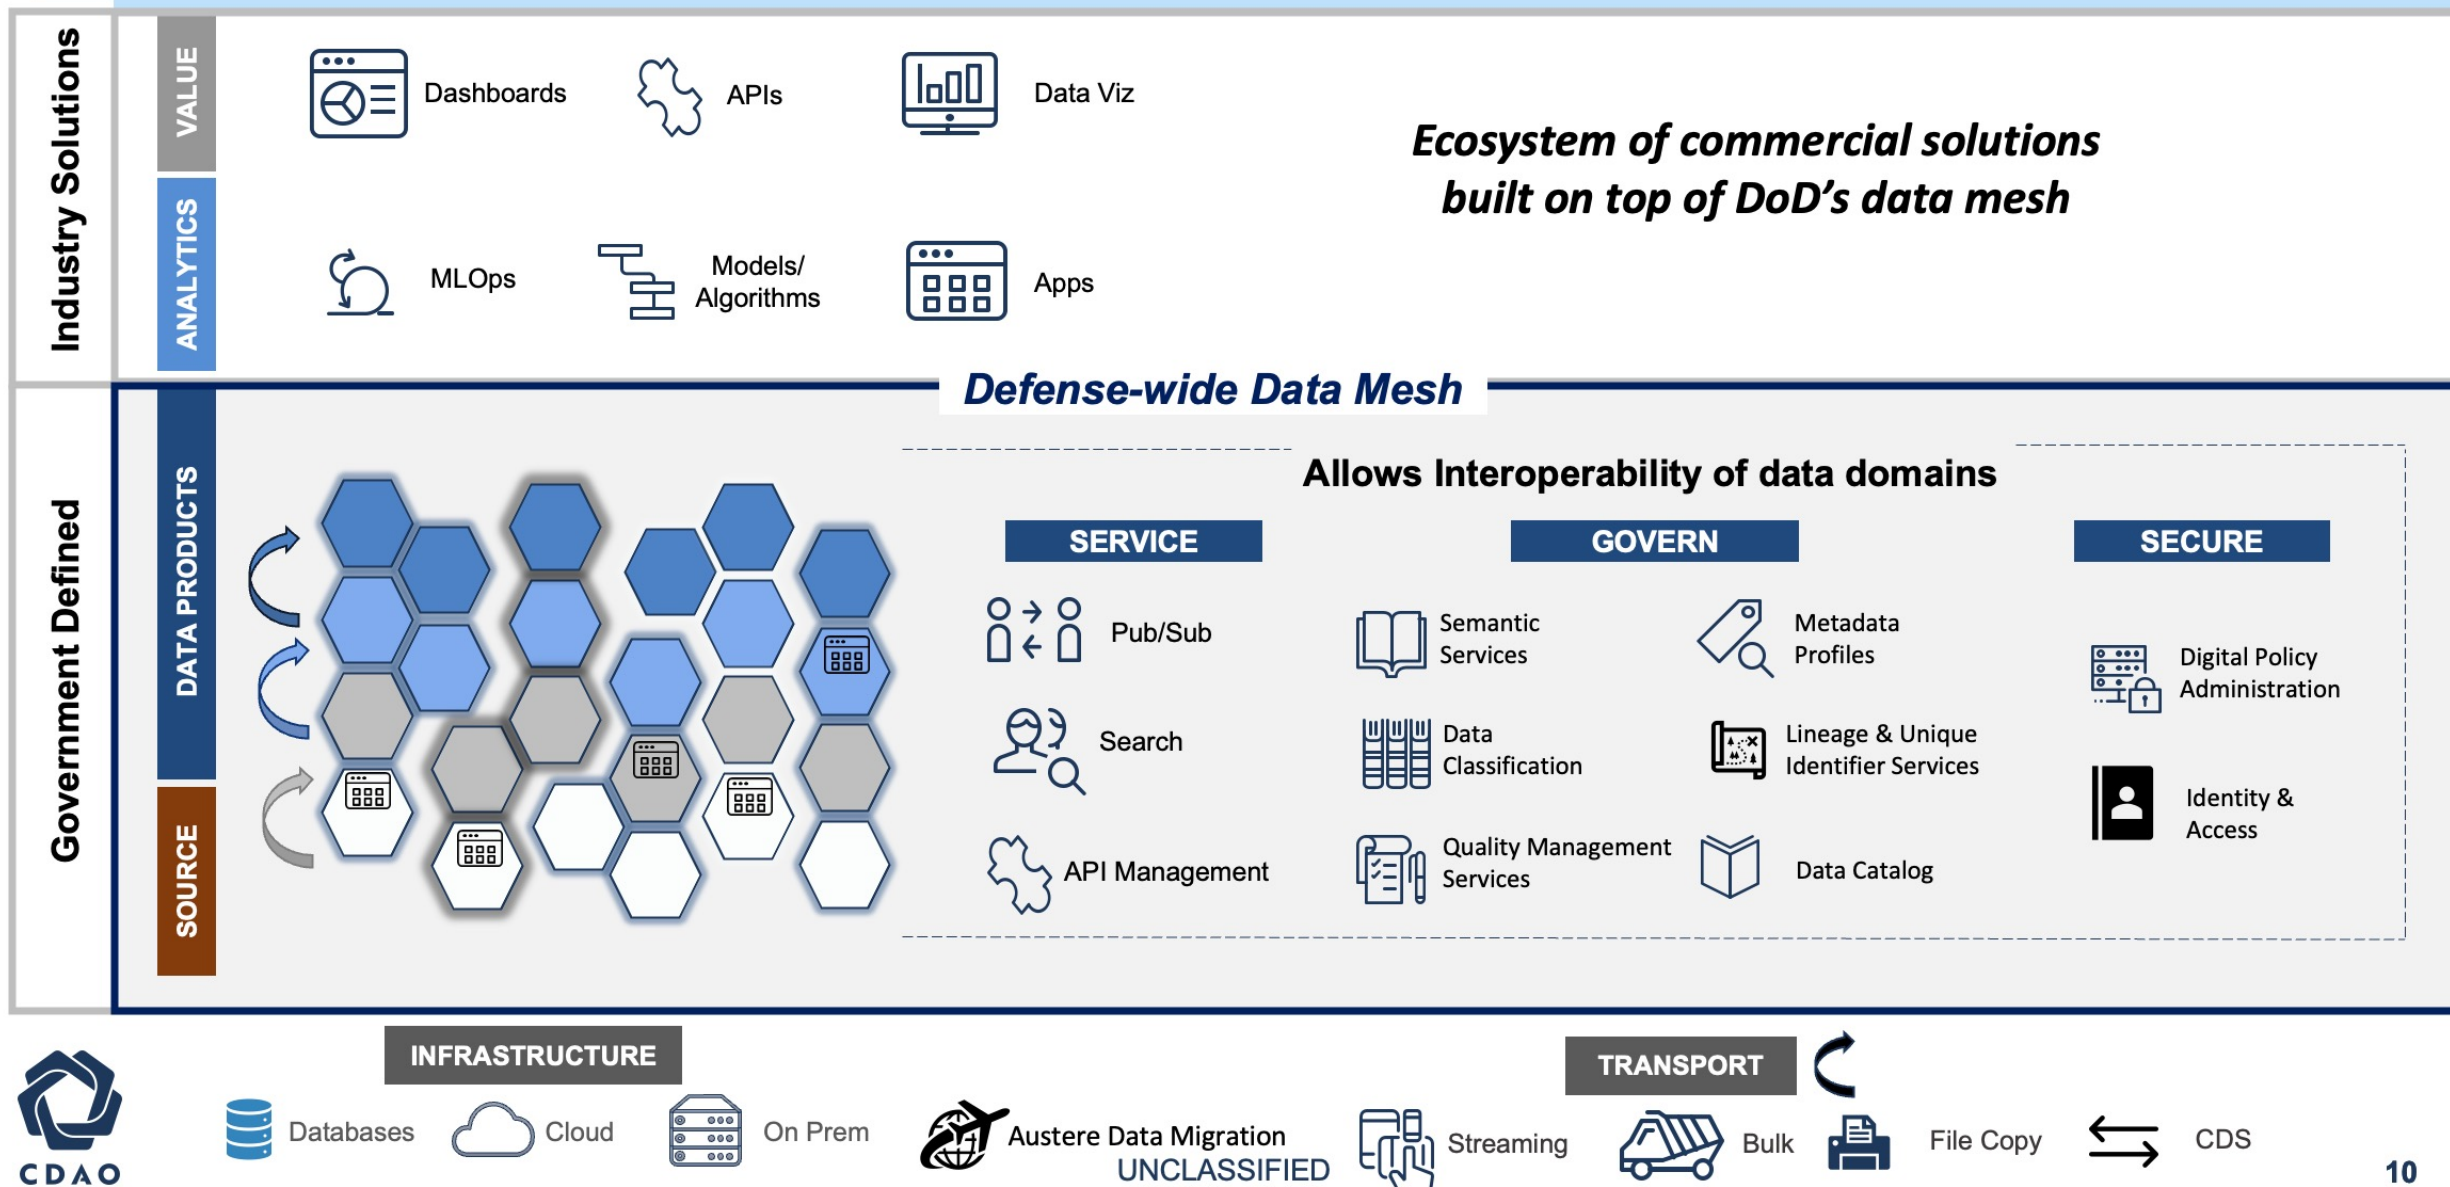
Industry Solutions

VALUE

Dashboards

APIs

Data Viz

ANALYTICS

MLOps

Models/ Algorithms

Apps

Ecosystem of commercial solutions built on top of DoD's data mesh

Defense-wide Data Mesh

Government Defined

DATA PRODUCTS

SOURCE

Allows Interoperability of data domains

SERVICE

Pub/Sub

Search

API Management

GOVERN

Semantic Services

Data Classification

Quality Management Services

Metadata Profiles

Lineage & Unique Identifier Services

Data Catalog

SECURE

Digital Policy Administration

Identity & Access

INFRASTRUCTURE

CDAO

Databases

Cloud

On Prem

Austere Data Migration

UNCLASSIFIED

TRANSPORT

Streaming

Bulk

File Copy

CDS

10